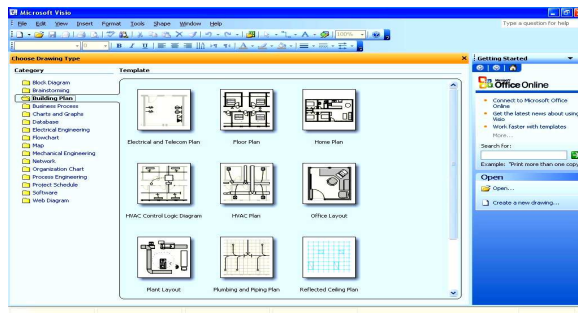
Microsoft Visio

File Edit View Insert Format Tools Shape Window Help

Type a question for help

100%

Choose Drawing Type

Category

Block Diagram
Brainstorming
Building Plan
Business Process
Charts and Graphs
Database
Electrical Engineering
Flowchart
Map
Mechanical Engineering
Network
Organization Chart
Process Engineering
Project Schedule
Software
Web Diagram

Template

Electrical and Telecom Plan

Floor Plan

Home Plan

HVAC Control Logic Diagram

HVAC Plan

Office Layout

Plant Layout

Plumbing and Piping Plan

Reflected Ceiling Plan

Getting Started

Office Online

Connect to Microsoft Office Online

Get the latest news about using Visio

Work faster with templates

More...

Search for:

Example: "Print more than one copy

Open

Open...

Create a new drawing...